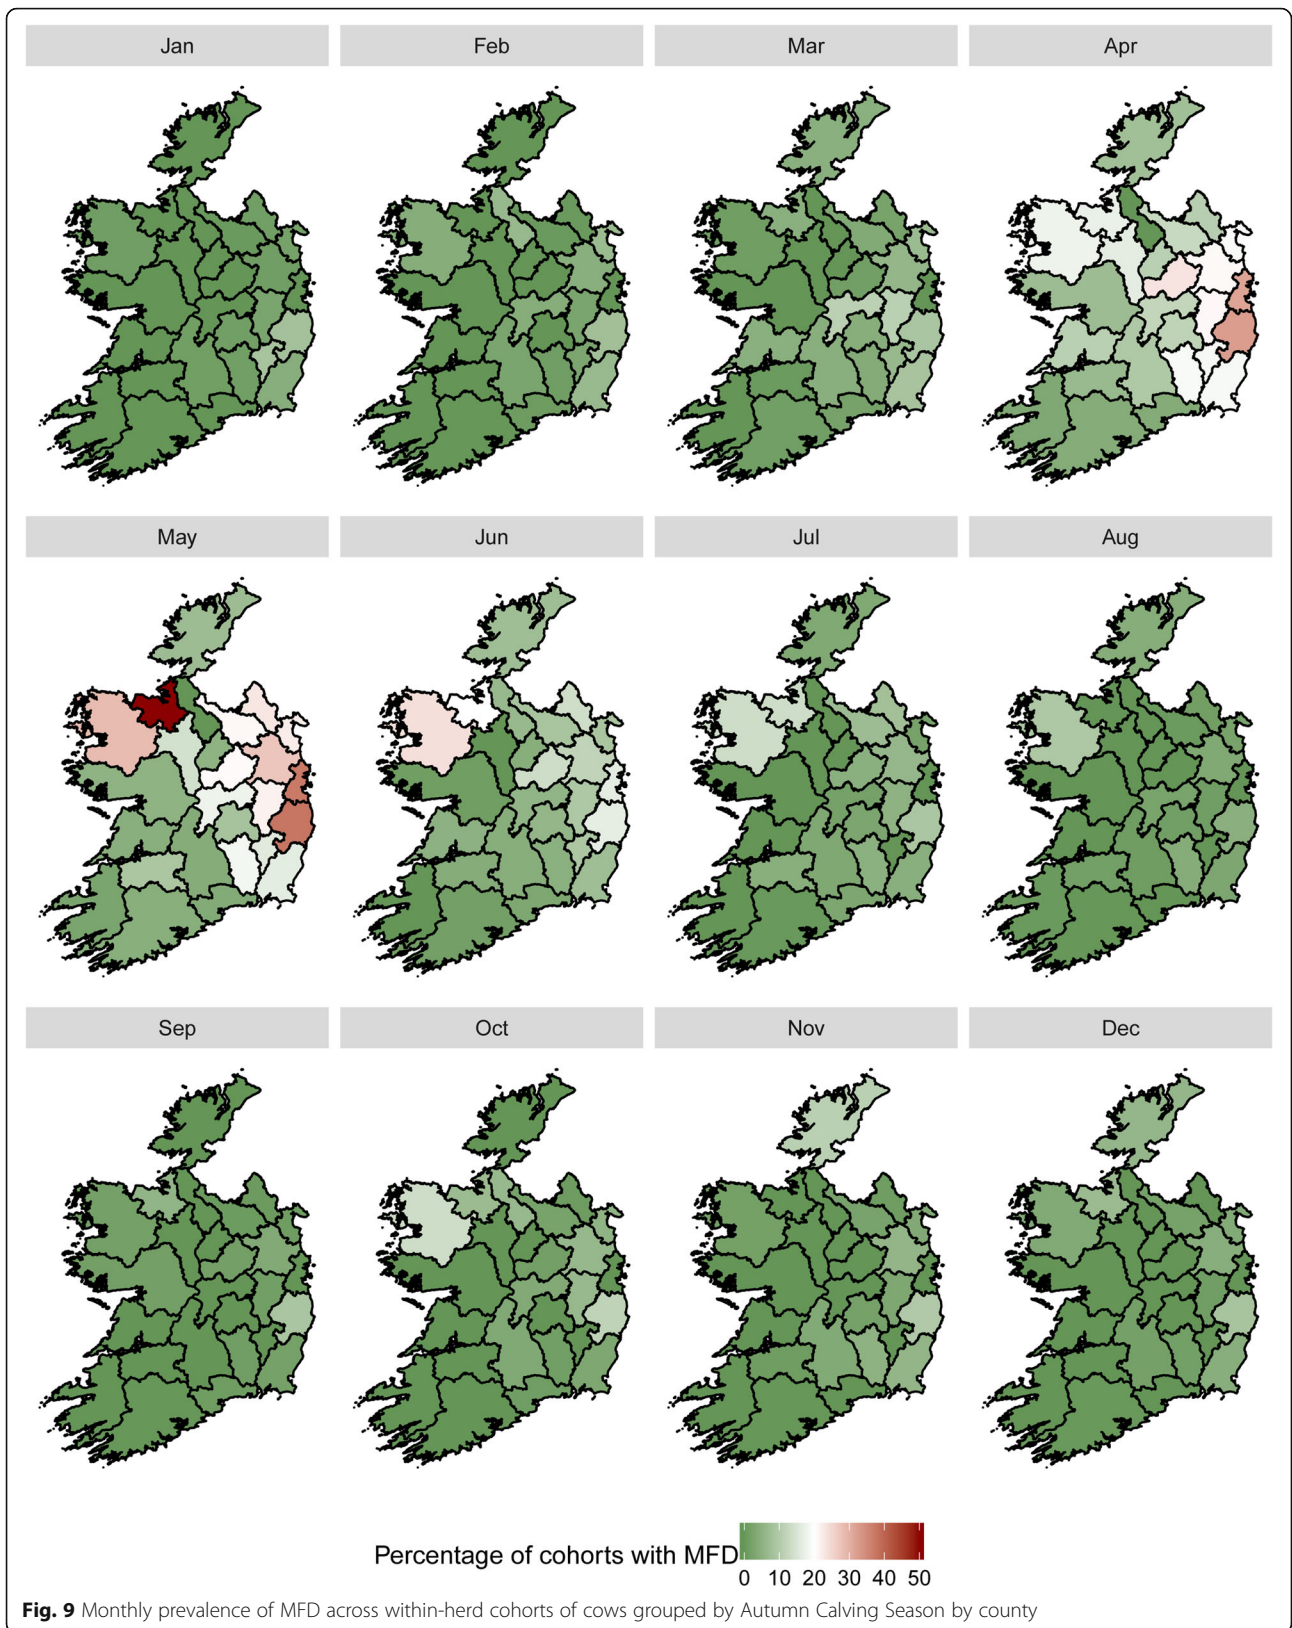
Jan

Feb

Mar

Apr

May

Jun

Jul

Aug

Sep

Oct

Nov

Dec

Percentage of cohorts with MFD

0 10 20 30 40 50

**Fig. 9** Monthly prevalence of MFD across within-herd cohorts of cows grouped by Autumn Calving Season by county